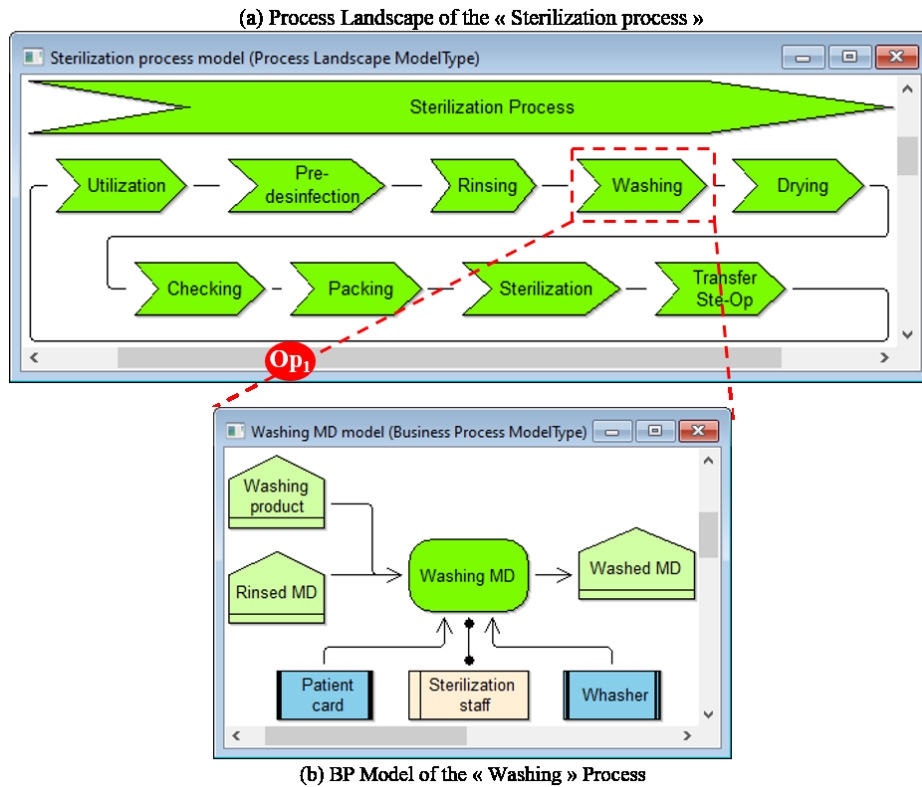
(a) Process Landscape of the « Sterilization process »

Sterilization process model (Process Landscape ModelType)

Sterilization Process

Utilization

Pre-desinfection

Rinsing

Washing

Drying

Checking

Packing

Sterilization

Transfer Ste-Op

$Op_1$

Washing MD model (Business Process ModelType)

Washing product

Rinsed MD

Washing MD

Washed MD

Patient card

Sterilization staff

Whasher

(b) BP Model of the « Washing » Process